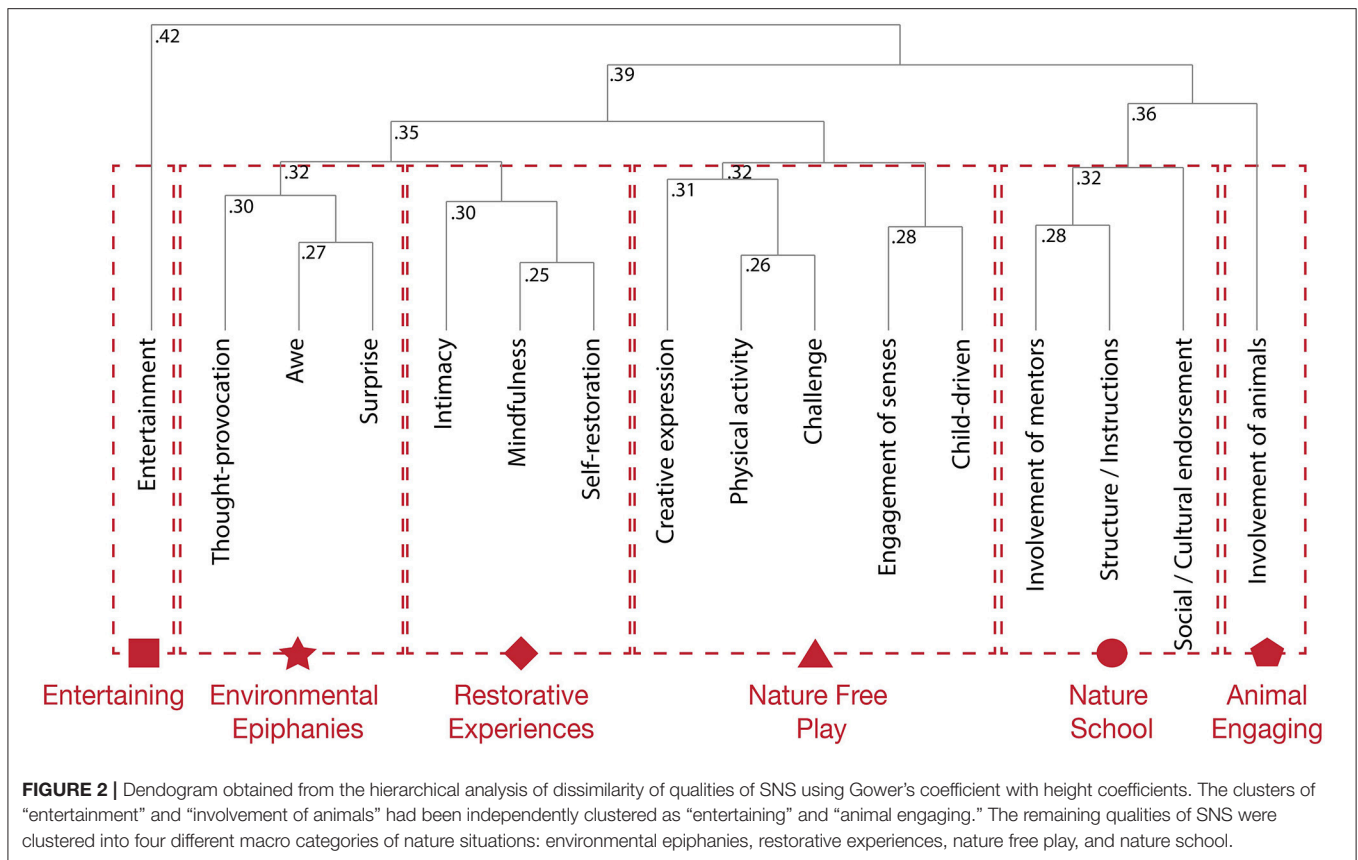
.42

.39

.36

.35

.32

.32

.32

.30

.30

.31

.27

.25

.26

.28

.28

Entertainment

Thought-provocation

Awe

Surprise

Intimacy

Mindfulness

Self-restoration

Creative expression

Physical activity

Challenge

Engagement of senses

Child-driven

Involvement of mentors

Structure / Instructions

Social / Cultural endorsement

Involvement of animals

Entertaining

Environmental Epiphanies

Restorative Experiences

Nature Free Play

Nature School

Animal Engaging

FIGURE 2 | Dendogram obtained from the hierarchical analysis of dissimilarity of qualities of SNS using Gower's coefficient with height coefficients. The clusters of "entertainment" and "involvement of animals" had been independently clustered as "entertaining" and "animal engaging." The remaining qualities of SNS were clustered into four different macro categories of nature situations: environmental epiphanies, restorative experiences, nature free play, and nature school.